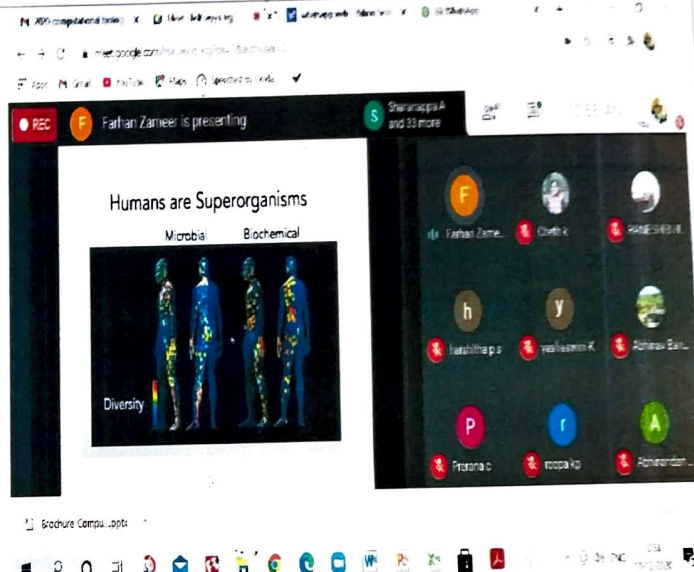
M XDG computational biolo x | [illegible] x | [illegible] x | whatsapp web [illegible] x | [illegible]

meet.google.com/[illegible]

Apps  Gmail  YouTube  Maps  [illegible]

REC  F  Farhan Zameer is presenting  S  Sharanappa A and 33 more

Humans are Superorganisms

Microbial  Biochemical

Diversity

F  Farhan Zame...
Chethi k
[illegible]
h  harshitha p s
y  yashasvini K
Abhinav Ban...
P  Prerana c
r  roopa kp
A  Aishwarya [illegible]

Brochure Compu...pptx